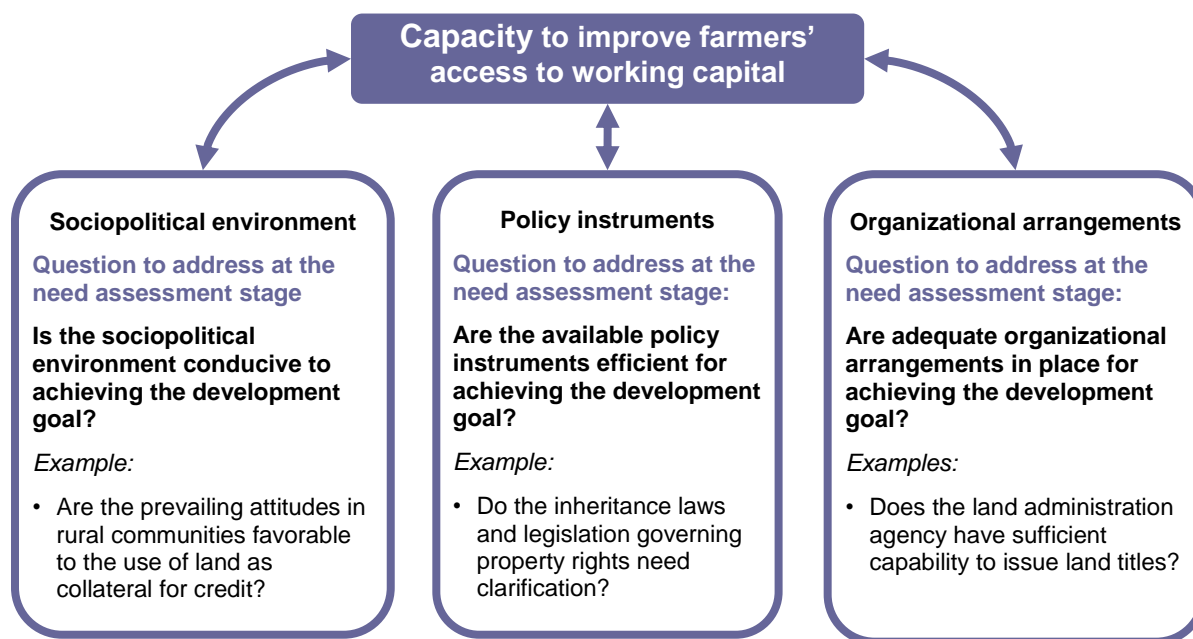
Capacity to improve farmers' access to working capital

Sociopolitical environment

Question to address at the need assessment stage

Is the sociopolitical environment conducive to achieving the development goal?

Example:

• Are the prevailing attitudes in rural communities favorable to the use of land as collateral for credit?

Policy instruments

Question to address at the need assessment stage:

Are the available policy instruments efficient for achieving the development goal?

Example:

• Do the inheritance laws and legislation governing property rights need clarification?

Organizational arrangements

Question to address at the need assessment stage:

Are adequate organizational arrangements in place for achieving the development goal?

Examples:

• Does the land administration agency have sufficient capability to issue land titles?